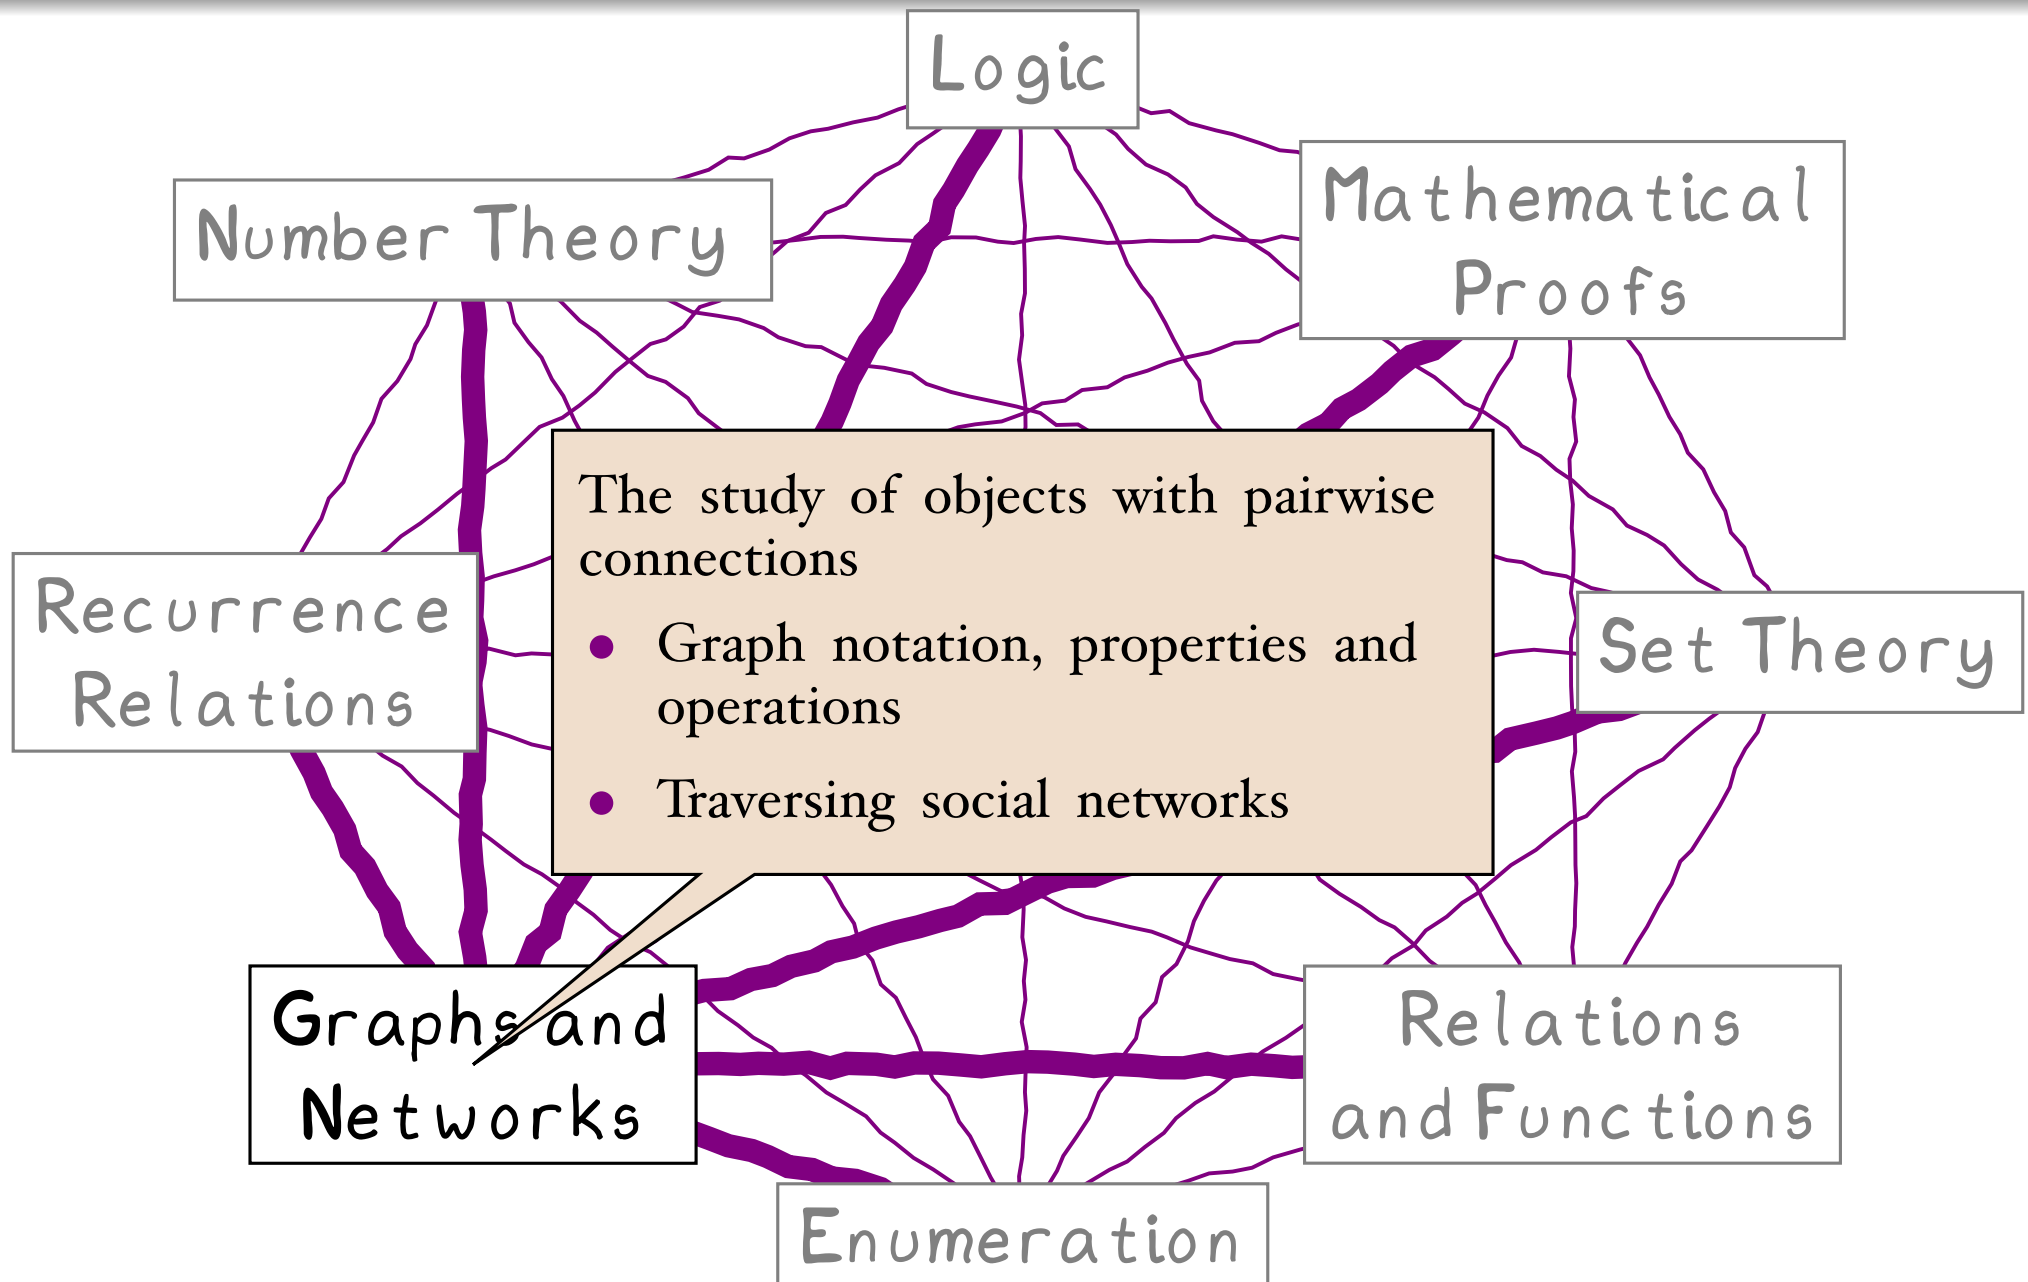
Logic

Number Theory

Mathematical Proofs

The study of objects with pairwise connections

- Graph notation, properties and operations
- Traversing social networks

Recurrence Relations

Set Theory

Graphs and Networks

Relations and Functions

Enumeration